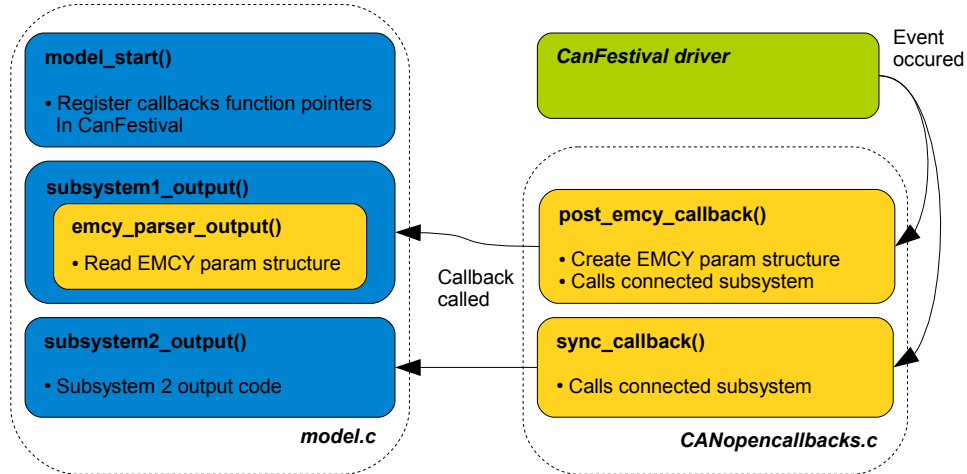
model_start()

• Register callbacks function pointers In CanFestival

subsystem1_output()

emcy_parser_output()

• Read EMCY param structure

subsystem2_output()

• Subsystem 2 output code

model.c

CanFestival driver

Event occured

post_emcy_callback()

• Create EMCY param structure
• Calls connected subsystem

Callback called

sync_callback()

• Calls connected subsystem

CANopencallbacks.c